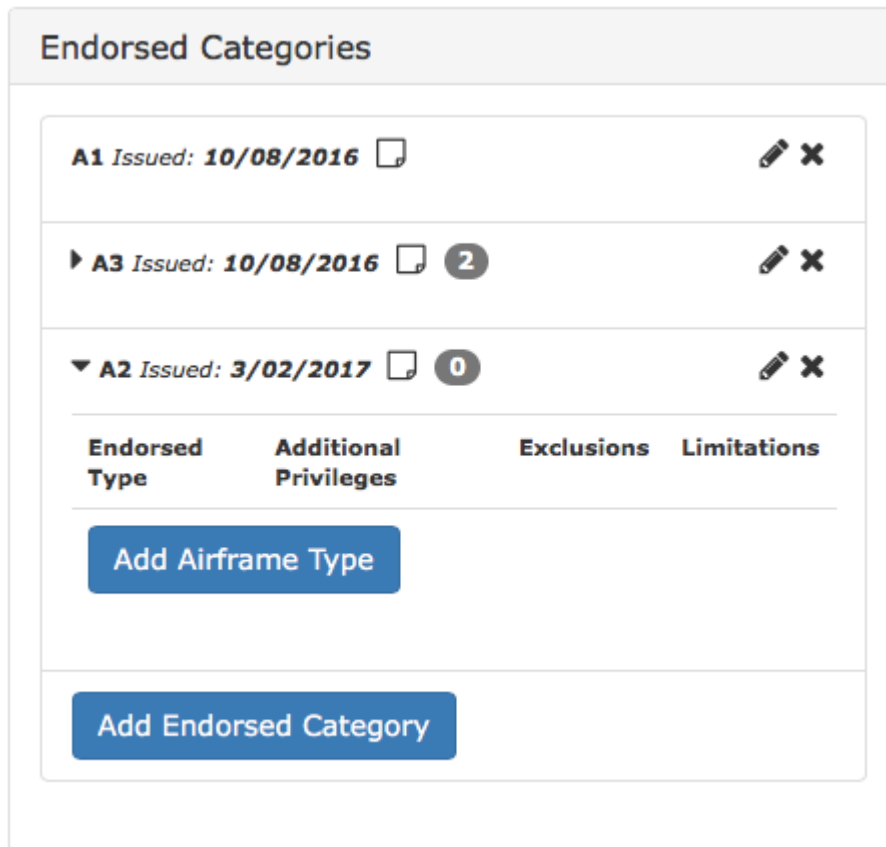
Endorsed Categories

A1 *Issued:* ***10/08/2016***

A3 *Issued:* ***10/08/2016*** 2

A2 *Issued:* ***3/02/2017*** 0

| Endorsed Type | Additional Privileges | Exclusions | Limitations |
|---|---|---|---|

Add Airframe Type

Add Endorsed Category